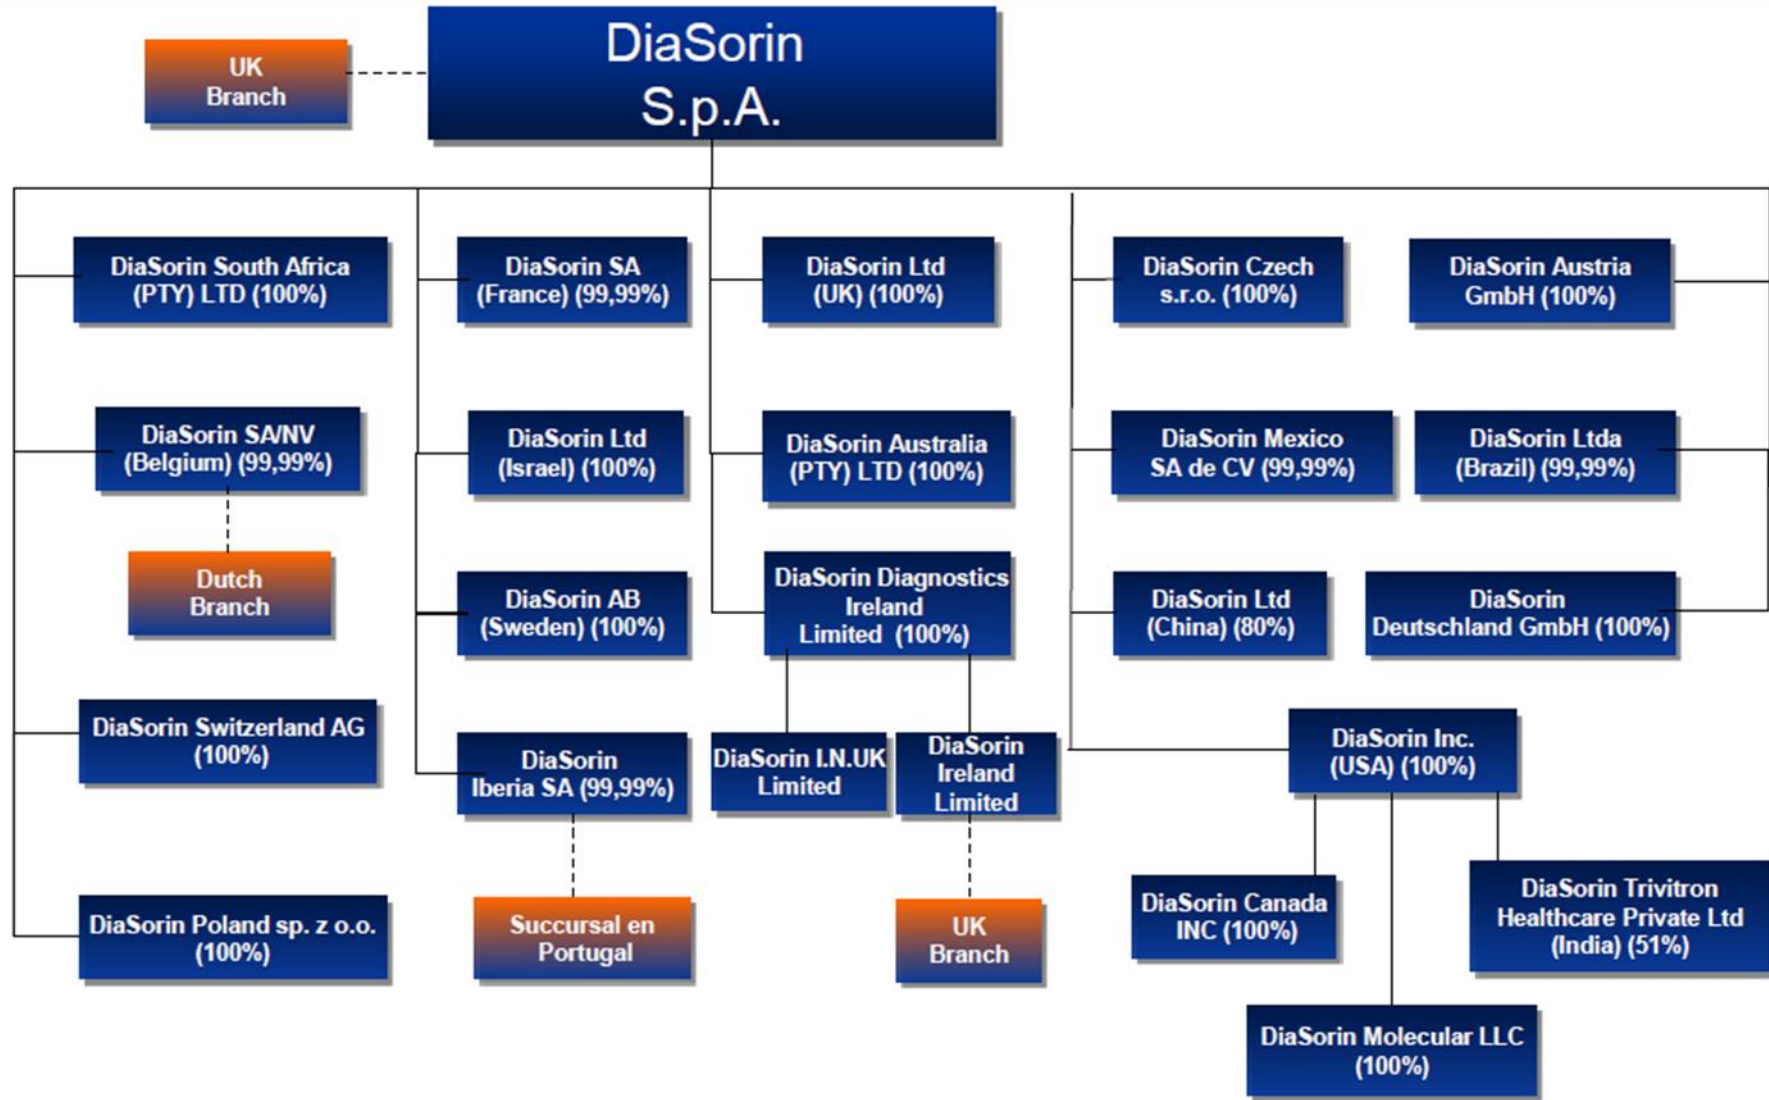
UK Branch

DiaSorin S.p.A.

DiaSorin South Africa (PTY) LTD (100%)

DiaSorin SA/NV (Belgium) (99,99%)

Dutch Branch

DiaSorin Switzerland AG (100%)

DiaSorin Poland sp. z o.o. (100%)

DiaSorin SA (France) (99,99%)

DiaSorin Ltd (Israel) (100%)

DiaSorin AB (Sweden) (100%)

DiaSorin Iberia SA (99,99%)

Succursal en Portugal

DiaSorin Ltd (UK) (100%)

DiaSorin Australia (PTY) LTD (100%)

DiaSorin Diagnostics Ireland Limited (100%)

DiaSorin I.N.UK Limited

DiaSorin Ireland Limited

UK Branch

DiaSorin Czech s.r.o. (100%)

DiaSorin Mexico SA de CV (99,99%)

DiaSorin Ltd (China) (80%)

DiaSorin Austria GmbH (100%)

DiaSorin Ltda (Brazil) (99,99%)

DiaSorin Deutschland GmbH (100%)

DiaSorin Inc. (USA) (100%)

DiaSorin Canada INC (100%)

DiaSorin Trivitron Healthcare Private Ltd (India) (51%)

DiaSorin Molecular LLC (100%)